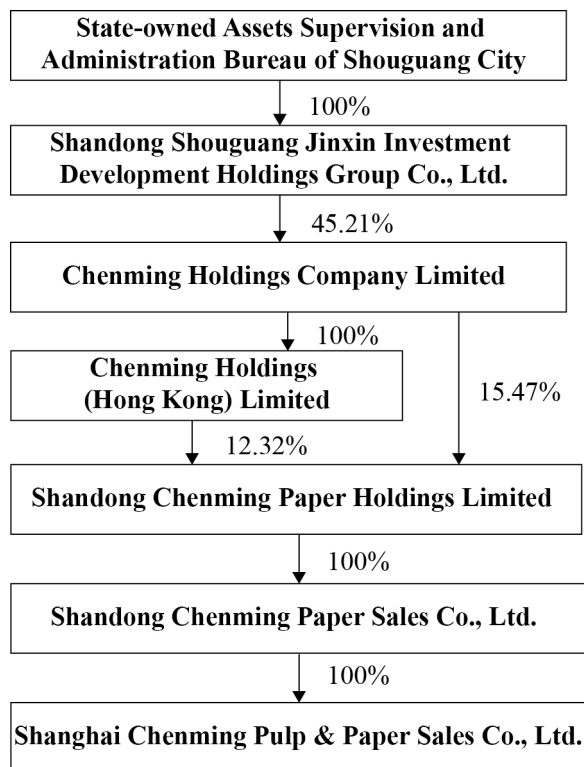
State-owned Assets Supervision and Administration Bureau of Shouguang City

100%

Shandong Shouguang Jinxin Investment Development Holdings Group Co., Ltd.

45.21%

Chenming Holdings Company Limited

100%

Chenming Holdings (Hong Kong) Limited

15.47%

12.32%

Shandong Chenming Paper Holdings Limited

100%

Shandong Chenming Paper Sales Co., Ltd.

100%

Shanghai Chenming Pulp & Paper Sales Co., Ltd.